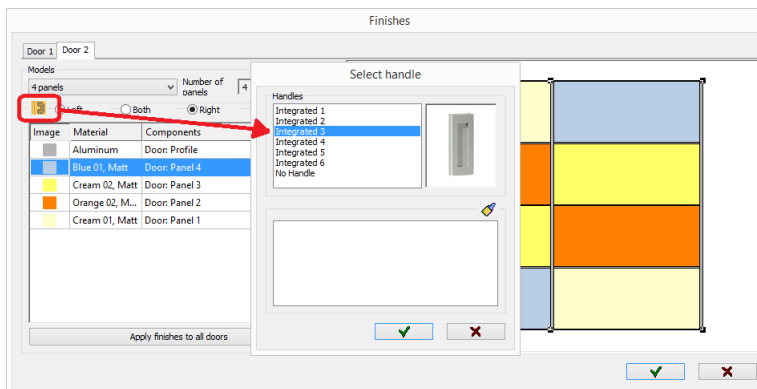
Finishes

Door 1 | Door 2

Models
4 panels
Number of panels
4

Left
Both
Right

| Image | Material | Components |
|---|---|---|
| | Aluminum | Door: Profile |
| | Blue 01, Matt | Door: Panel 4 |
| | Cream 02, Matt | Door: Panel 3 |
| | Orange 02, M... | Door: Panel 2 |
| | Cream 01, Matt | Door: Panel 1 |

Apply finishes to all doors

Select handle

Handles
Integrated 1
Integrated 2
Integrated 3
Integrated 4
Integrated 5
Integrated 6
No Handle